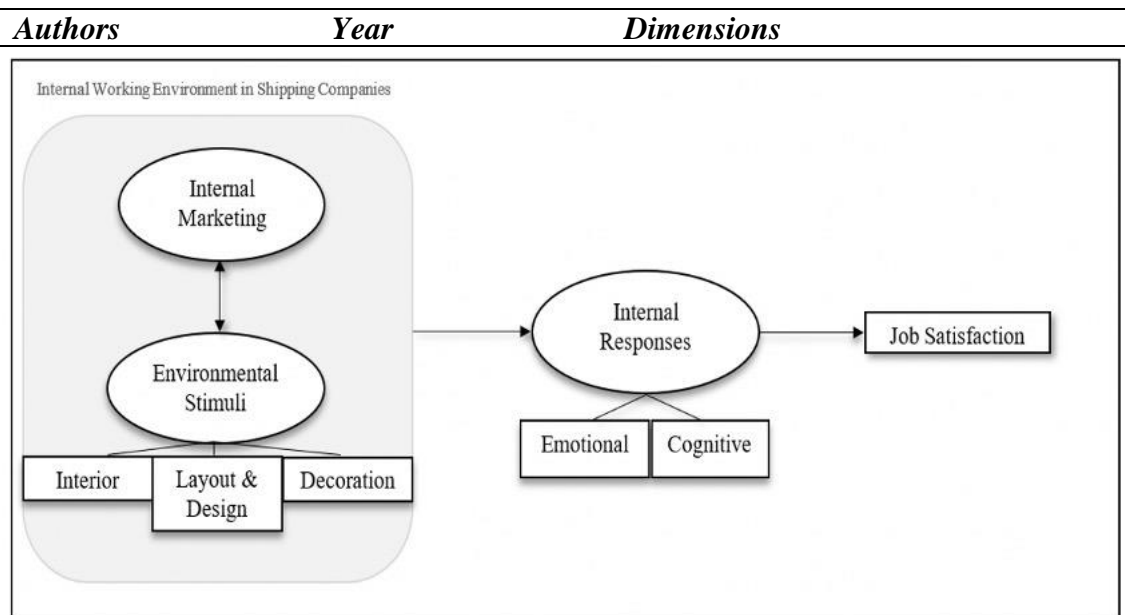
| Authors | Year | Dimensions |
|---|---|---|

Internal Working Environment in Shipping Companies

Internal Marketing

Environmental Stimuli

Interior

Layout & Design

Decoration

Internal Responses

Emotional

Cognitive

Job Satisfaction